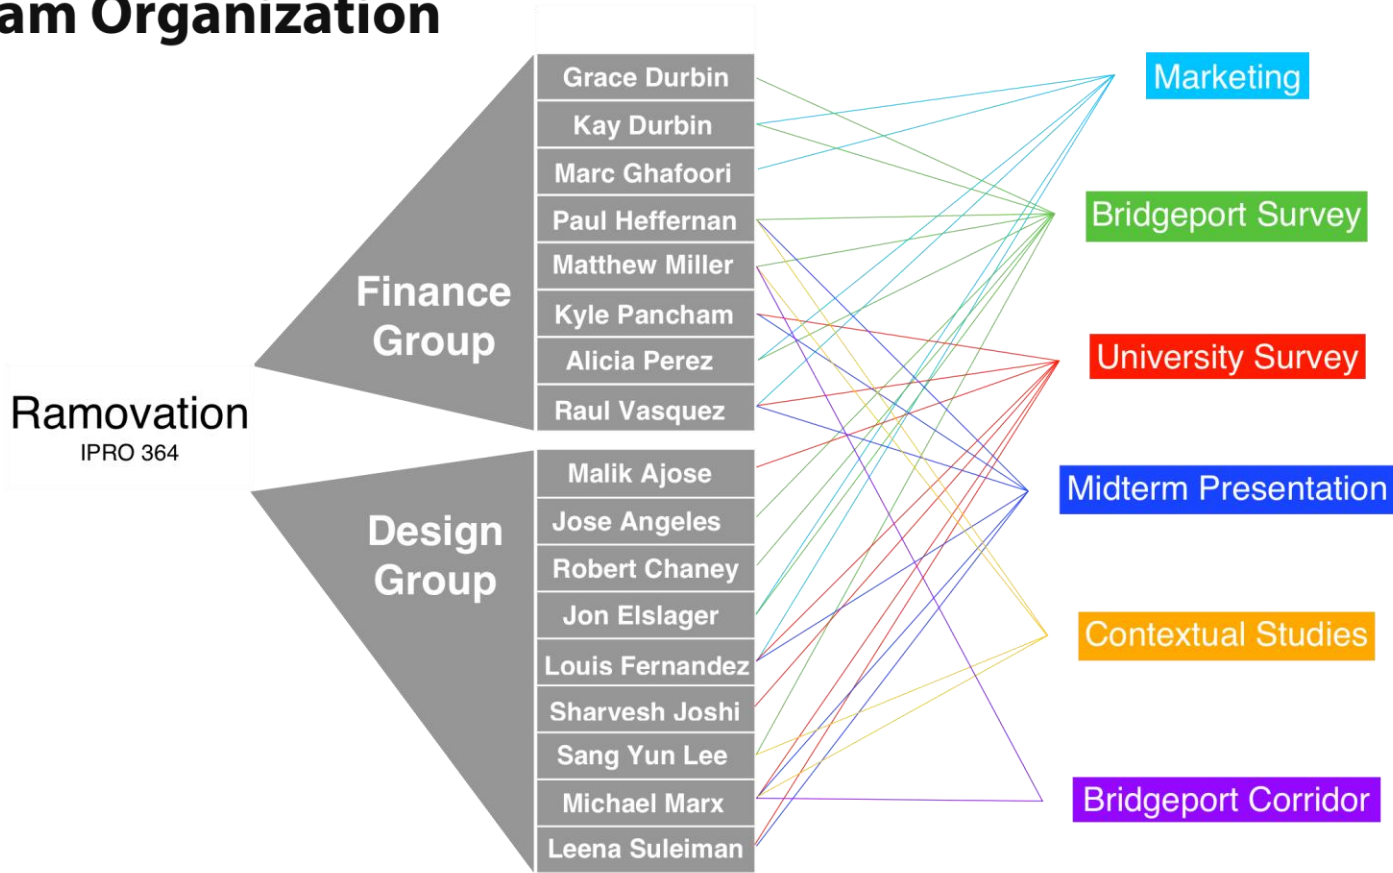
am Organization

Ramovation
IPRO 364

Finance Group

Grace Durbin
Kay Durbin
Marc Ghafoori
Paul Heffernan
Matthew Miller
Kyle Pancham
Alicia Perez
Raul Vasquez

Design Group

Malik Ajose
Jose Angeles
Robert Chaney
Jon Elslager
Louis Fernandez
Sharvesh Joshi
Sang Yun Lee
Michael Marx
Leena Suleiman

Marketing
Bridgeport Survey
University Survey
Midterm Presentation
Contextual Studies
Bridgeport Corridor